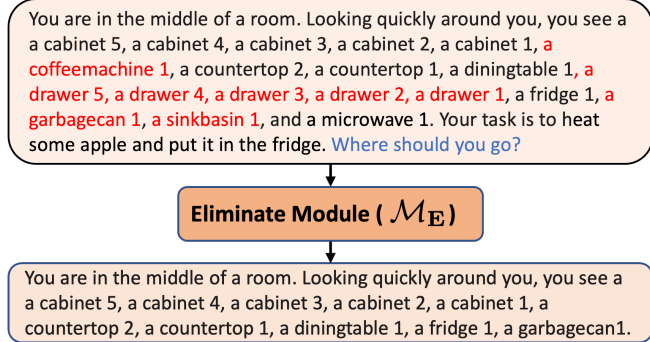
You are in the middle of a room. Looking quickly around you, you see a a cabinet 5, a cabinet 4, a cabinet 3, a cabinet 2, a cabinet 1, a coffeemachine 1, a countertop 2, a countertop 1, a diningtable 1, a drawer 5, a drawer 4, a drawer 3, a drawer 2, a drawer 1, a fridge 1, a garbagecan 1, a sinkbasin 1, and a microwave 1. Your task is to heat some apple and put it in the fridge. Where should you go?

Eliminate Module ( $\mathcal{M}_{\mathbf{E}}$ )

You are in the middle of a room. Looking quickly around you, you see a a cabinet 5, a cabinet 4, a cabinet 3, a cabinet 2, a cabinet 1, a countertop 2, a countertop 1, a diningtable 1, a fridge 1, a garbagecan1.